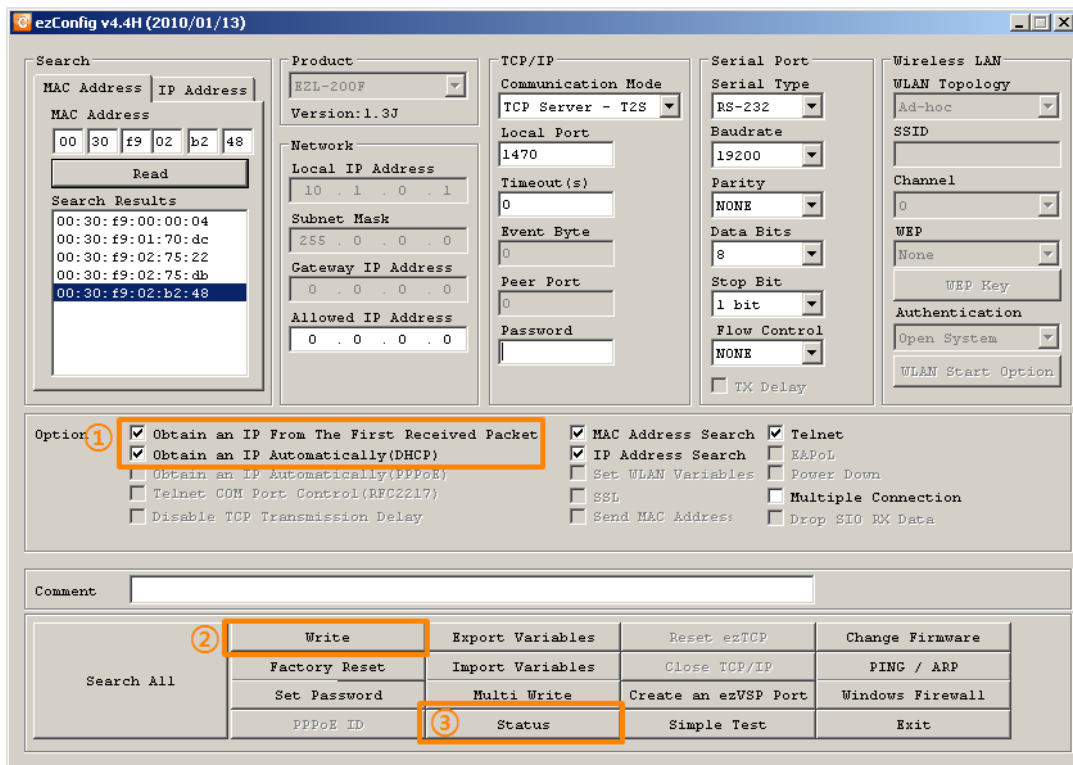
ezConfig v4.4H (2010/01/13)

Search
MAC Address | IP Address
MAC Address
00 30 f9 02 b2 48
Read
Search Results
00:30:f9:00:00:04
00:30:f9:01:70:dc
00:30:f9:02:75:22
00:30:f9:02:75:db
00:30:f9:02:b2:48

Product
EZL-200F
Version:1.3J

Network
Local IP Address
10 . 1 . 0 . 1
Subnet Mask
255 . 0 . 0 . 0
Gateway IP Address
0 . 0 . 0 . 0
Allowed IP Address
0 . 0 . 0 . 0

TCP/IP
Communication Mode
TCP Server - T2S
Local Port
1470
Timeout(s)
0
Event Byte
0
Peer Port
0
Password

Serial Port
Serial Type
RS-232
Baudrate
19200
Parity
NONE
Data Bits
8
Stop Bit
1 bit
Flow Control
NONE
TX Delay

Wireless LAN
WLAN Topology
Ad-hoc
SSID
Channel
0
WEP
None
WEP Key
Authentication
Open System
WLAN Start Option

Option ①
Obtain an IP From The First Received Packet
Obtain an IP Automatically(DHCP)
Obtain an IP Automatically(PPPoE)
Telnet COM Port Control(RFC2217)
Disable TCP Transmission Delay
MAC Address Search
IP Address Search
Set WLAN Variables
SSL
Send MAC Address
Telnet
EAPoL
Power Down
Multiple Connection
Drop SIO RX Data

Comment

Search All
② Write
Factory Reset
Set Password
PPPoE ID
Export Variables
Import Variables
Multi Write
③ Status
Reset ezTCP
Close TCP/IP
Create an ezVSP Port
Simple Test
Change Firmware
PING / ARP
Windows Firewall
Exit